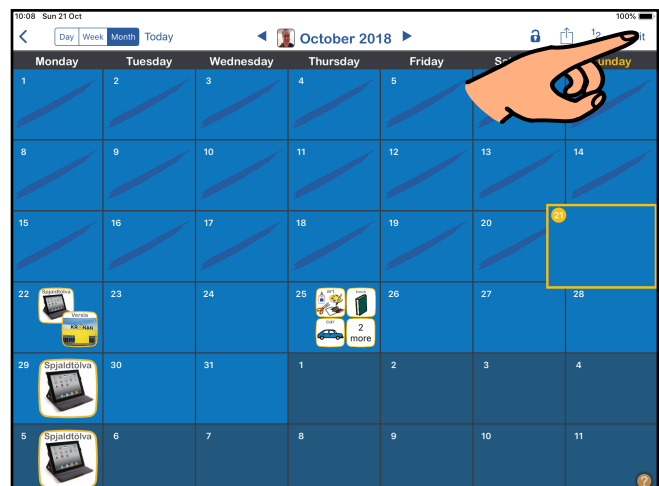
10:08 Sun 21 Oct

100%

Day Week Month Today

October 2018

Monday Tuesday Wednesday Thursday Friday Sa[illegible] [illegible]unday

| Monday | Tuesday | Wednesday | Thursday | Friday | Sa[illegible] | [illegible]unday |
|---|---|---|---|---|---|---|
| 1 | 2 | 3 | 4 | 5 | | |
| 8 | 9 | 10 | 11 | 12 | 13 | 14 |
| 15 | 16 | 17 | 18 | 19 | 20 | 21 |
| 22 Spjaldtölva Versla KRÓNAN | 23 | 24 | 25 art book car 2 more | 26 | 27 | 28 |
| 29 Spjaldtölva | 30 | 31 | 1 | 2 | 3 | 4 |
| 5 Spjaldtölva | 6 | 7 | 8 | 9 | 10 | 11 |

?